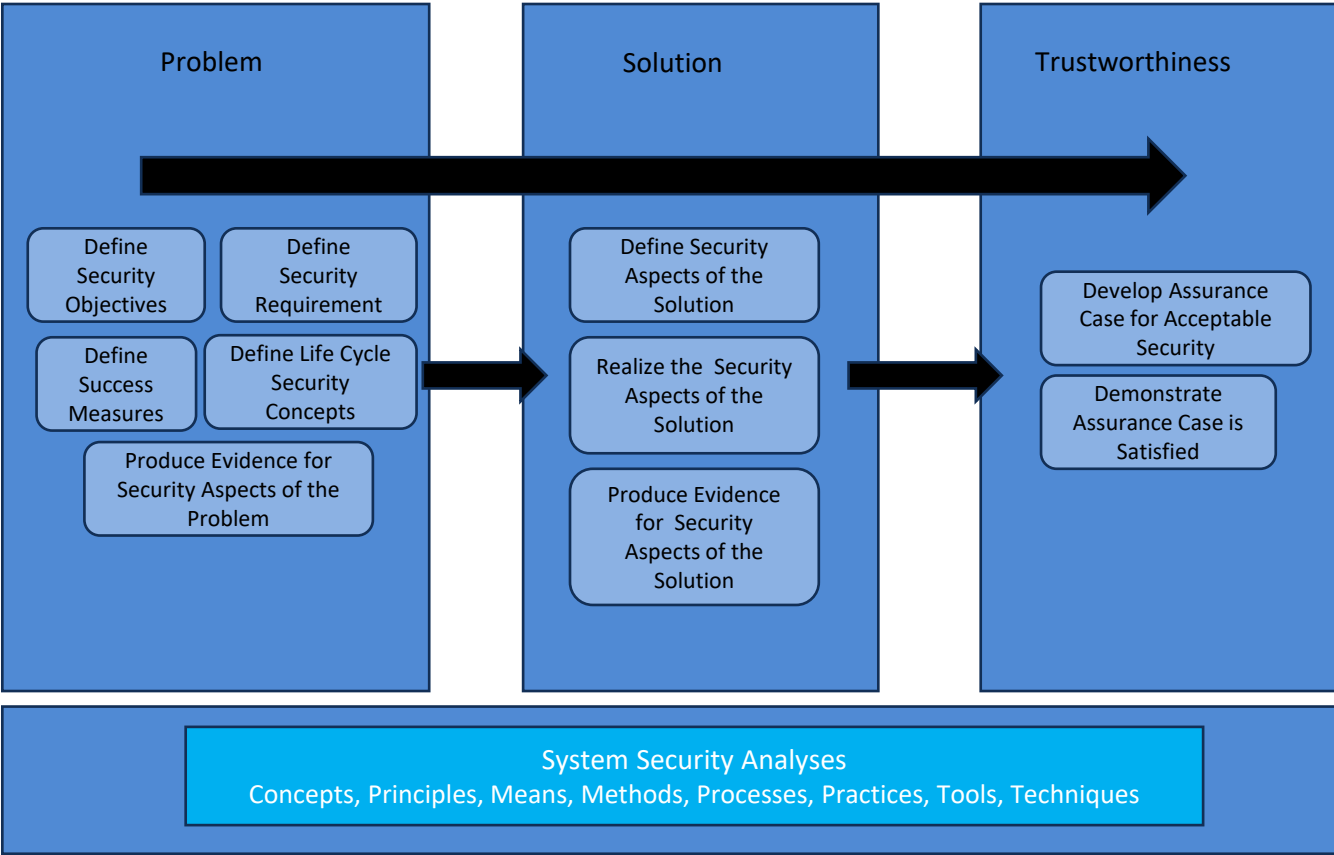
Problem

Solution

Trustworthiness

Define Security Objectives

Define Security Requirement

Define Success Measures

Define Life Cycle Security Concepts

Produce Evidence for Security Aspects of the Problem

Define Security Aspects of the Solution

Realize the Security Aspects of the Solution

Produce Evidence for Security Aspects of the Solution

Develop Assurance Case for Acceptable Security

Demonstrate Assurance Case is Satisfied

System Security Analyses
Concepts, Principles, Means, Methods, Processes, Practices, Tools, Techniques